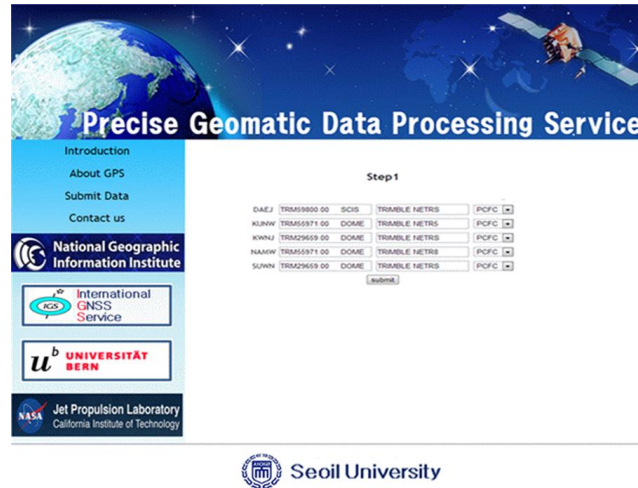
Precise Geomatic Data Processing Service

Introduction
About GPS
Submit Data
Contact us

National Geographic Information Institute

IGS International GNSS Service

$u^b$ UNIVERSITÄT BERN

NASA Jet Propulsion Laboratory California Institute of Technology

Step1

| | | | | |
|---|---|---|---|---|
| DAEJ | TRM59800.00 | SCIS | TRIMBLE NETR5 | PCFC |
| KUNW | TRM55971.00 | DOME | TRIMBLE NETR5 | PCFC |
| KWNJ | TRM29659.00 | DOME | TRIMBLE NETR5 | PCFC |
| NAMW | TRM55971.00 | DOME | TRIMBLE NETR8 | PCFC |
| SUWN | TRM29659.00 | DOME | TRIMBLE NETR5 | PCFC |

submit

Seoil University